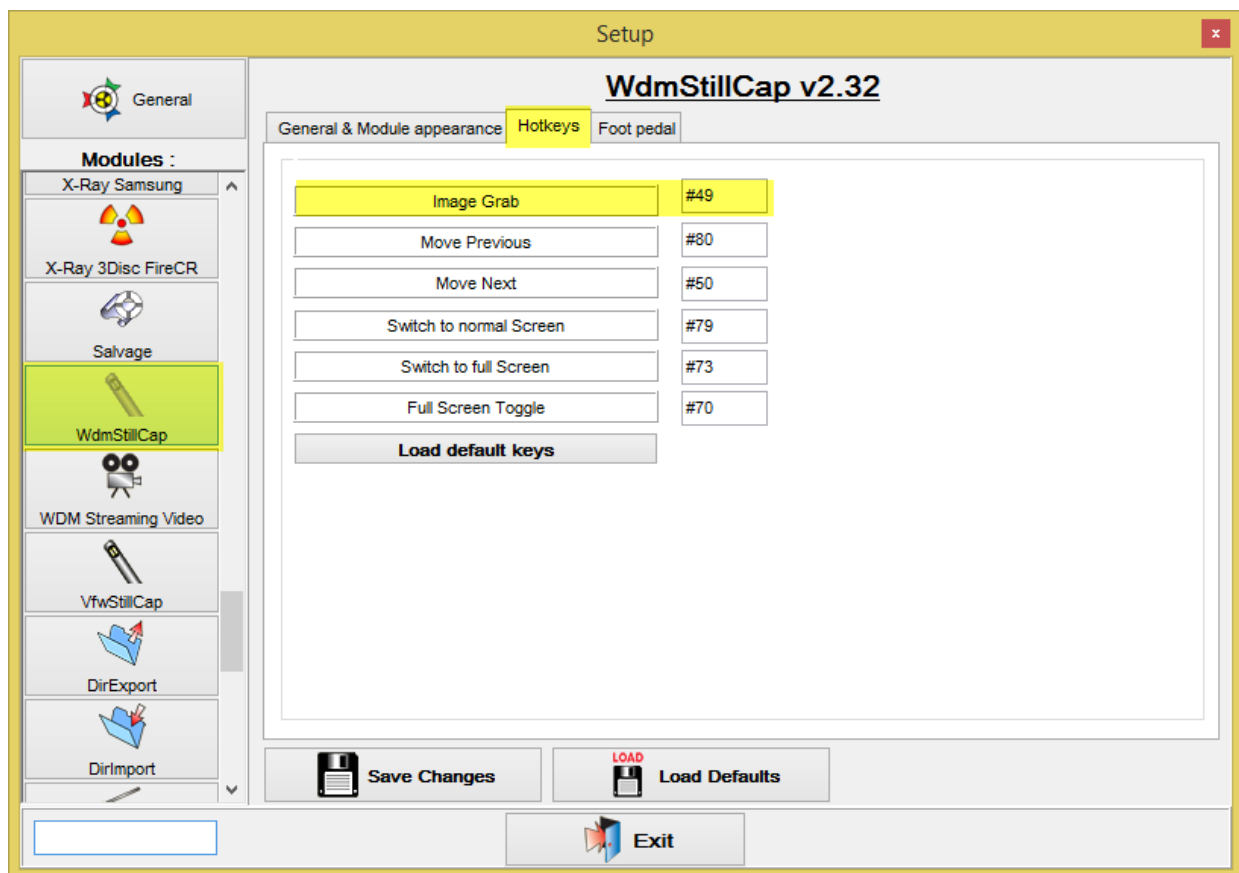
Setup

x

General

Modules :

X-Ray Samsung

X-Ray 3Disc FireCR

Salvage

WdmStillCap

WDM Streaming Video

VfwStillCap

DirExport

DirImport

WdmStillCap v2.32

General & Module appearance | Hotkeys | Foot pedal

| | |
|---|---|
| Image Grab | #49 |
| Move Previous | #80 |
| Move Next | #50 |
| Switch to normal Screen | #79 |
| Switch to full Screen | #73 |
| Full Screen Toggle | #70 |

Load default keys

Save Changes

LOAD

Load Defaults

Exit